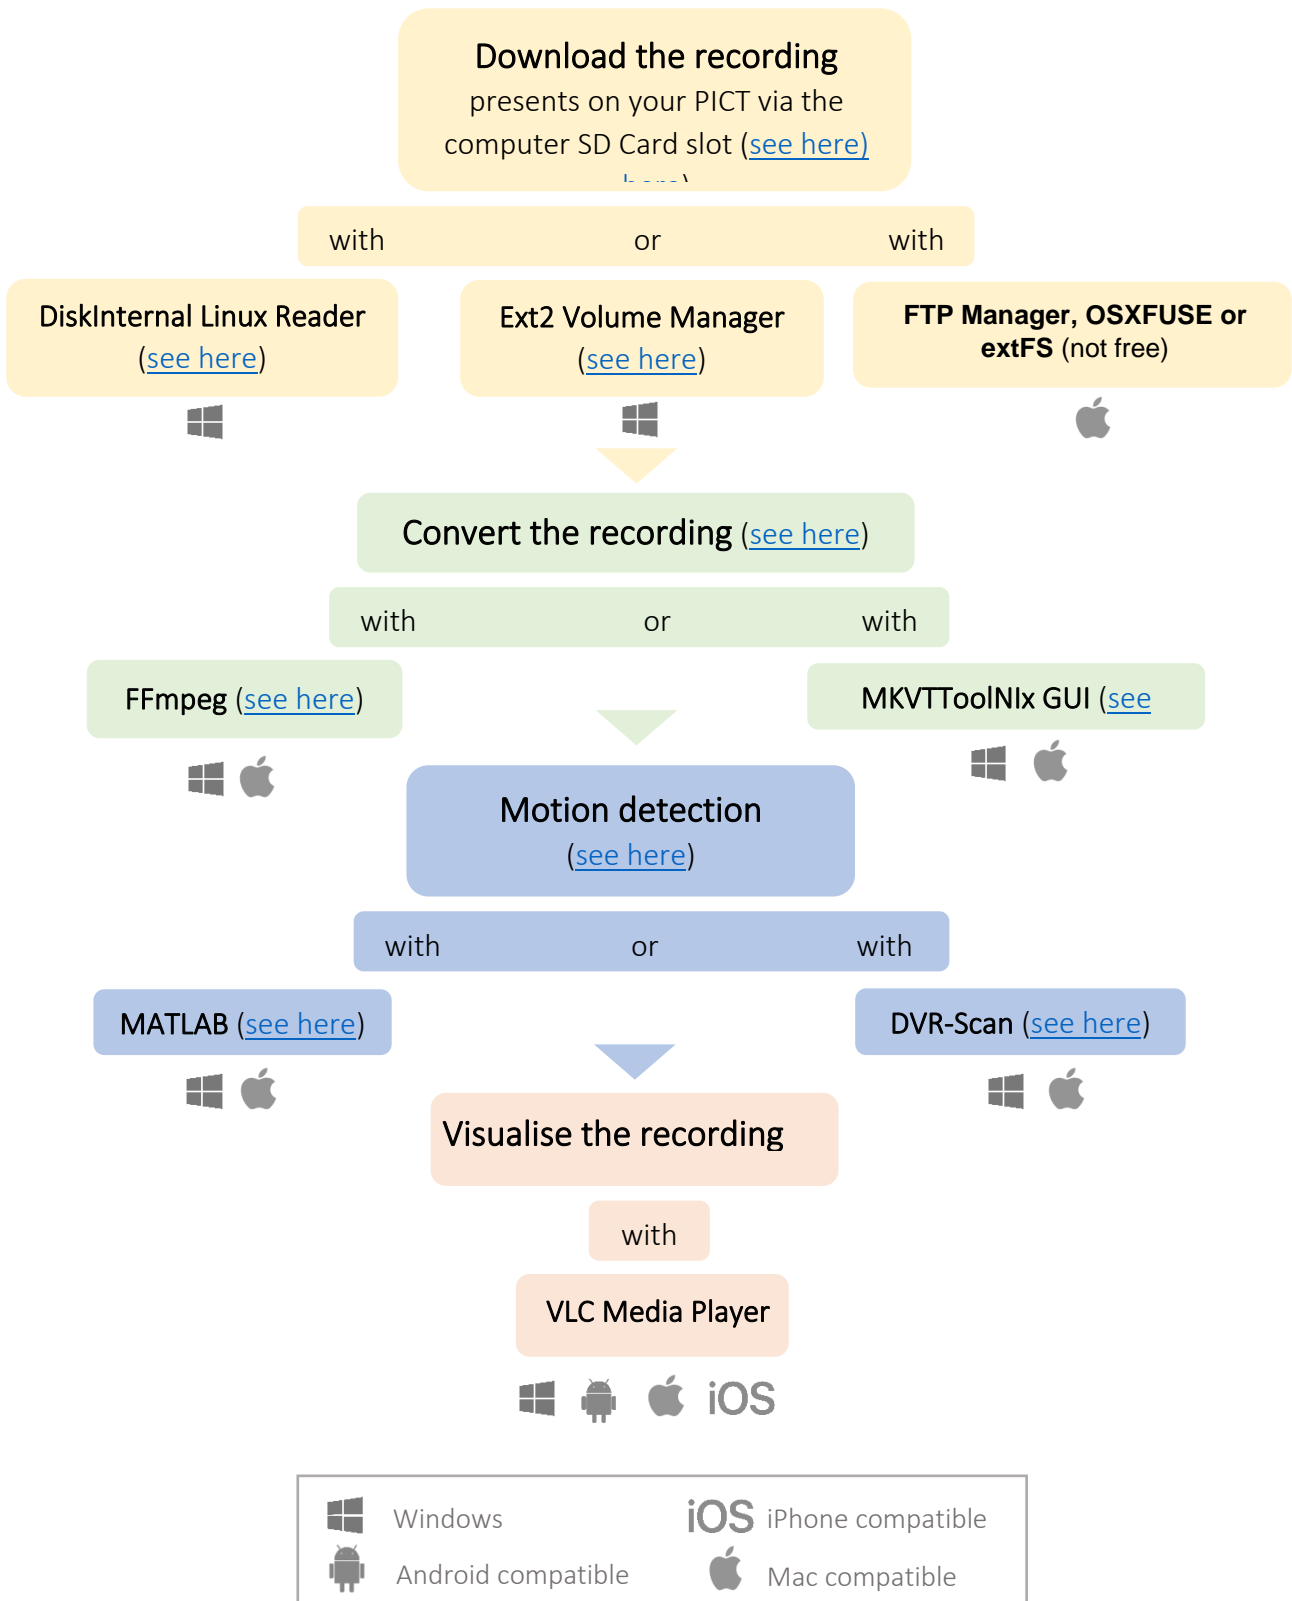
Download the recording
presents on your PICT via the computer SD Card slot (see here)
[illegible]

with or with

DiskInternal Linux Reader (see here)

Ext2 Volume Manager (see here)

FTP Manager, OSXFUSE or extFS (not free)

Convert the recording (see here)

with or with

FFmpeg (see here)

MKVTToolNIx GUI (see

Motion detection (see here)

with or with

MATLAB (see here)

DVR-Scan (see here)

Visualise the recording

with

VLC Media Player

iOS

Windows
iOS iPhone compatible
Android compatible
Mac compatible